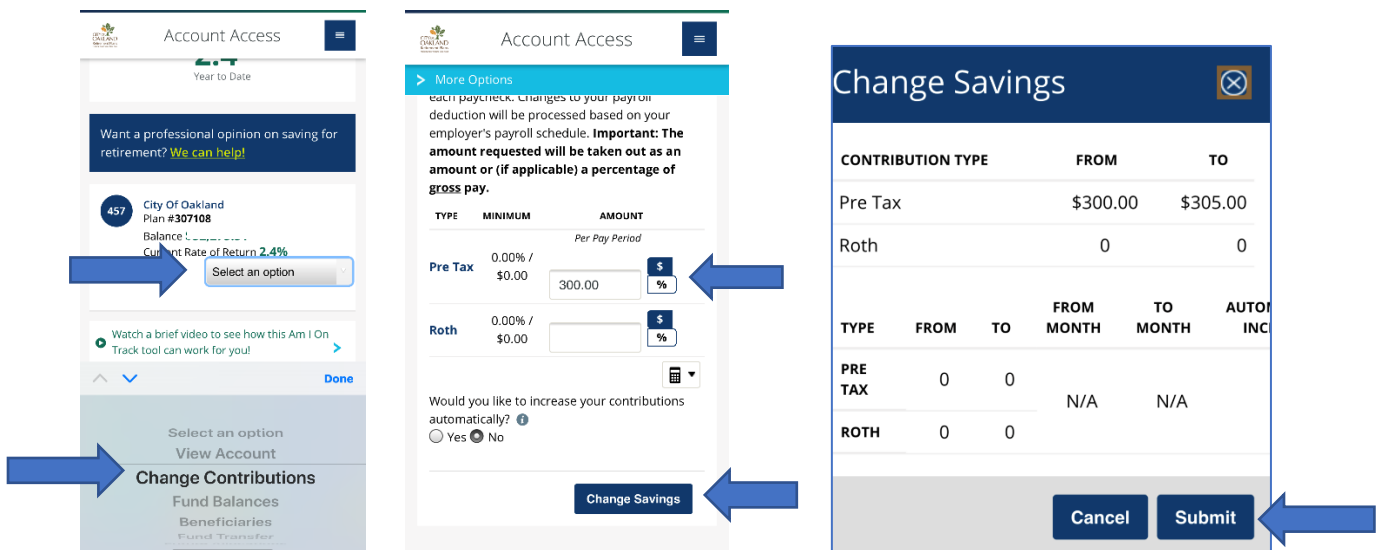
CITY OF OAKLAND

Account Access

2.4
Year to Date

Want a professional opinion on saving for retirement? We can help!

457

City Of Oakland
Plan #307108
Balance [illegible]
Current Rate of Return 2.4%

Select an option

Watch a brief video to see how this Am I On Track tool can work for you!

Done

Select an option
View Account
Change Contributions
Fund Balances
Beneficiaries
Fund Transfer

CITY OF OAKLAND

Account Access

More Options

each paycheck. Changes to your payroll deduction will be processed based on your employer's payroll schedule. **Important: The amount requested will be taken out as an amount or (if applicable) a percentage of gross pay.**

| TYPE | MINIMUM | AMOUNT |
|---|---|---|
| | | Per Pay Period |
| Pre Tax | 0.00% / $0.00 | 300.00 $ % |
| Roth | 0.00% / $0.00 | $ % |

Would you like to increase your contributions automatically?
Yes No

Change Savings

Change Savings

| CONTRIBUTION TYPE | FROM | TO |
|---|---|---|
| Pre Tax | $300.00 | $305.00 |
| Roth | 0 | 0 |

| TYPE | FROM | TO | FROM MONTH | TO MONTH | AUTO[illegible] INC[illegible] |
|---|---|---|---|---|---|
| PRE TAX | 0 | 0 | N/A | N/A | |
| ROTH | 0 | 0 | | | |

Cancel
Submit